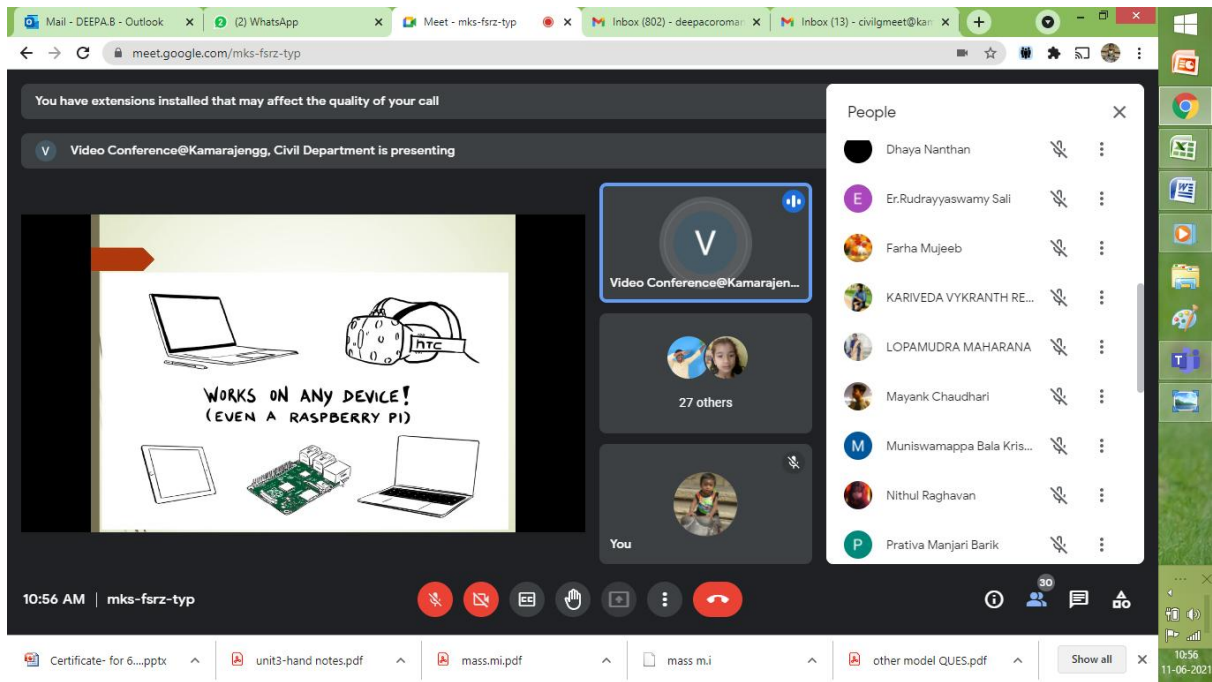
Mail - DEEPA.B - Outlook × (2) WhatsApp × Meet - mks-fsrz-typ × Inbox (802) - deepacoromar × Inbox (13) - civilgmeet@kar ×

meet.google.com/mks-fsrz-typ

You have extensions installed that may affect the quality of your call

V Video Conference@Kamarajengg, Civil Department is presenting

htc

WORKS ON ANY DEVICE!
(EVEN A RASPBERRY PI)

V

Video Conference@Kamarajen...

27 others

You

People

Dhaya Nanthan

E Er.Rudrayyaswamy Sali

Farha Mujeeb

KARIVEDA VYKRANTH RE...

LOPAMUDRA MAHARANA

Mayank Chaudhari

M Muniswamappa Bala Kris...

Nithul Raghavan

P Prativa Manjari Barik

10:56 AM | mks-fsrz-typ

30

Certificate- for 6....pptx unit3-hand notes.pdf mass.mi.pdf mass m.i other model QUES.pdf Show all ×

10:56
11-06-2021